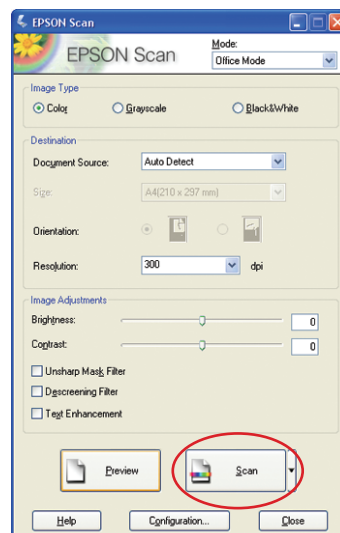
EPSON Scan

EPSON Scan

Mode:

Office Mode

Image Type

Color

Grayscale

Black&White

Destination

Document Source:

Auto Detect

Size:

A4(210 x 297 mm)

Orientation:

Resolution:

300

dpi

Image Adjustments

Brightness:

0

Contrast:

0

Unsharp Mask Filter

Descreening Filter

Text Enhancement

Preview

Scan

Help

Configuration...

Close